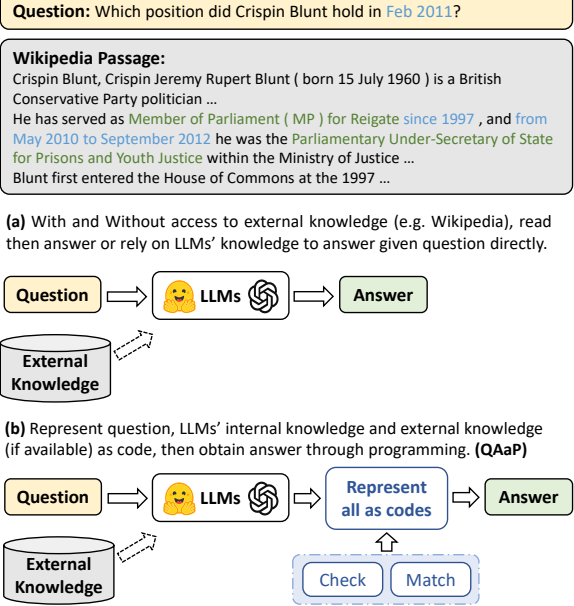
**Question:** Which position did Crispin Blunt hold in Feb 2011?

**Wikipedia Passage:**
Crispin Blunt, Crispin Jeremy Rupert Blunt ( born 15 July 1960 ) is a British Conservative Party politician …
He has served as Member of Parliament ( MP ) for Reigate since 1997 , and from May 2010 to September 2012 he was the Parliamentary Under-Secretary of State for Prisons and Youth Justice within the Ministry of Justice …
Blunt first entered the House of Commons at the 1997 …

**(a)** With and Without access to external knowledge (e.g. Wikipedia), read then answer or rely on LLMs' knowledge to answer given question directly.

Question

LLMs

Answer

External Knowledge

**(b)** Represent question, LLMs' internal knowledge and external knowledge (if available) as code, then obtain answer through programming. **(QAaP)**

Question

LLMs

Represent all as codes

Answer

External Knowledge

Check

Match